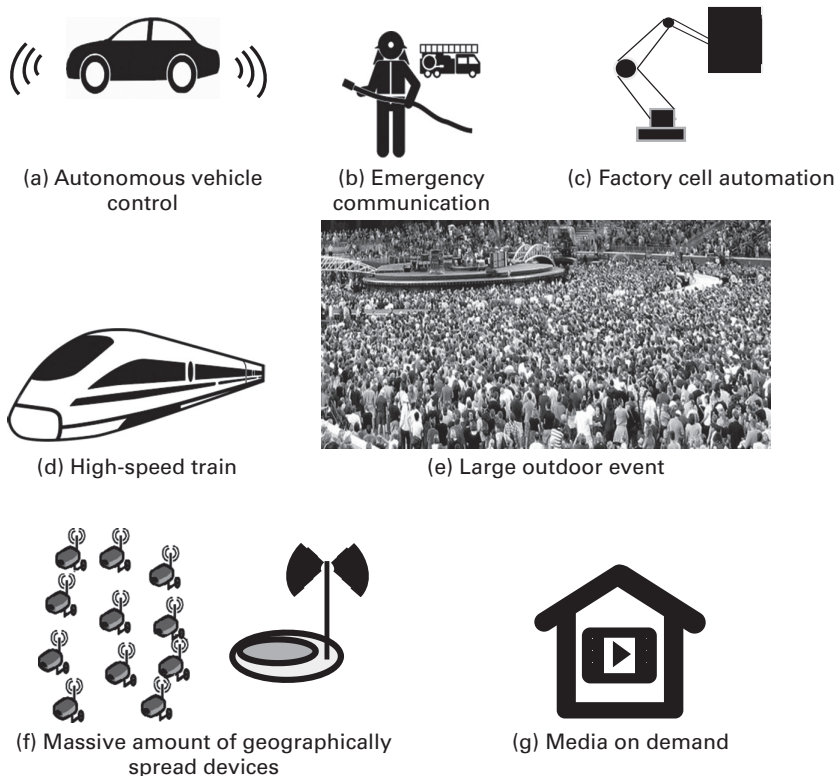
(a) Autonomous vehicle control

(b) Emergency communication

(c) Factory cell automation

(d) High-speed train

(e) Large outdoor event

(f) Massive amount of geographically spread devices

(g) Media on demand